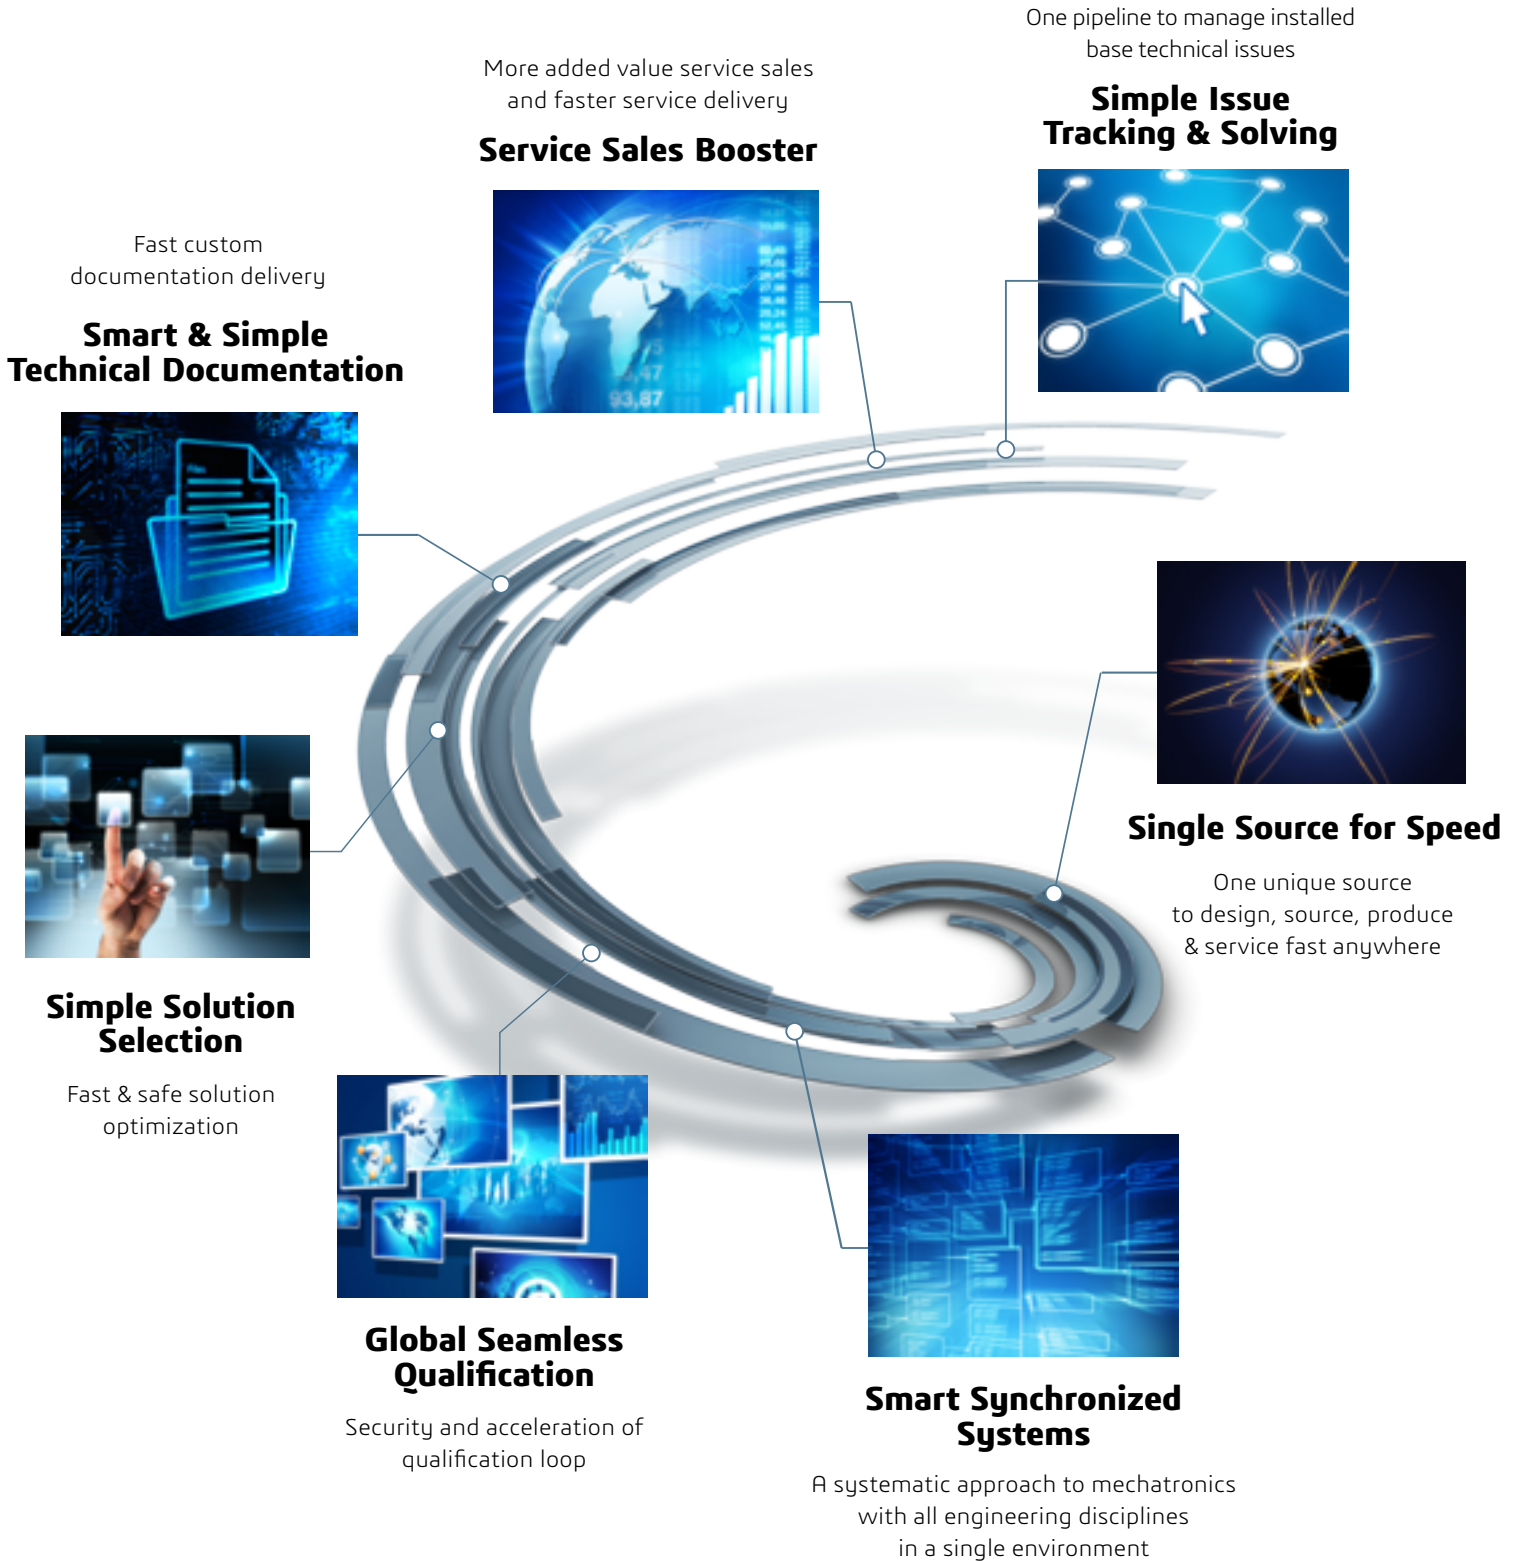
One pipeline to manage installed base technical issues

Simple Issue Tracking & Solving

More added value service sales and faster service delivery

Service Sales Booster

Fast custom documentation delivery

Smart & Simple Technical Documentation

Single Source for Speed

One unique source to design, source, produce & service fast anywhere

Simple Solution Selection

Fast & safe solution optimization

Global Seamless Qualification

Security and acceleration of qualification loop

Smart Synchronized Systems

A systematic approach to mechatronics with all engineering disciplines in a single environment